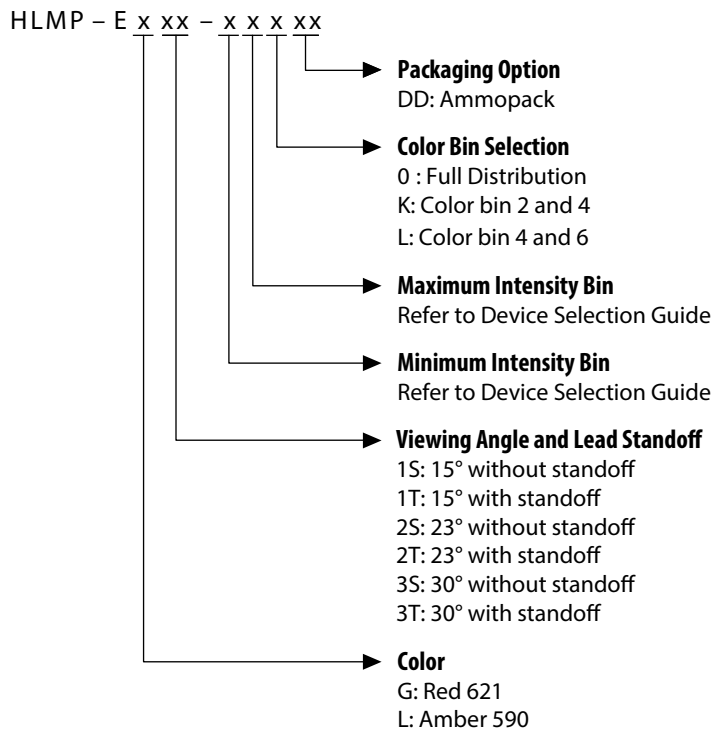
HLMP – E x xx – x x x xx

Packaging Option
DD: Ammopack

Color Bin Selection
0 : Full Distribution
K: Color bin 2 and 4
L: Color bin 4 and 6

Maximum Intensity Bin
Refer to Device Selection Guide

Minimum Intensity Bin
Refer to Device Selection Guide

Viewing Angle and Lead Standoff
1S: 15° without standoff
1T: 15° with standoff
2S: 23° without standoff
2T: 23° with standoff
3S: 30° without standoff
3T: 30° with standoff

Color
G: Red 621
L: Amber 590